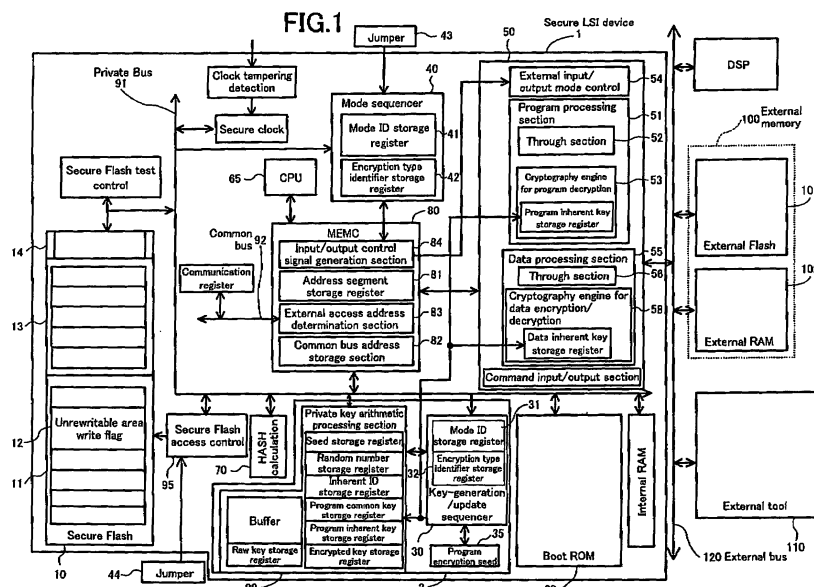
FIG.1

Jumper 43

Secure LSI device 1

50

Private Bus 91

Clock tampering detection

Secure clock

40 Mode sequencer

Mode ID storage register 41

Encryption type identifier storage register 42

External input/output mode control 54

Program processing section 51

Through section 52

Cryptography engine for program decryption 53

Program inherent key storage register

DSP

100 External memory

10

External Flash

10

External RAM

Secure Flash test control

65 CPU

80 MEMC

Common bus 92

Input/output control signal generation section 84

Address segment storage register 81

External access address determination section 83

Common bus address storage section 82

Communication register

14

13

Data processing section 55

Through section 56

Cryptography engine for data encryption/decryption 58

Data inherent key storage register

Command input/output section

12 Unrewritable area write flag

11

Secure Flash access control

95

70 HASH calculation

Private key arithmetic processing section

Seed storage register

Random number storage register

Inherent ID storage register

Program common key storage register

Program inherent key storage register

Encrypted key storage register

Buffer

Raw key storage register

31

Mode ID storage register

Encryption type identifier storage register

32

Key-generation/update sequencer

35

30 Program encryption seed

Boot ROM

Internal RAM

External tool

110

120 External bus

Secure Flash

10

44 Jumper

20

2

60